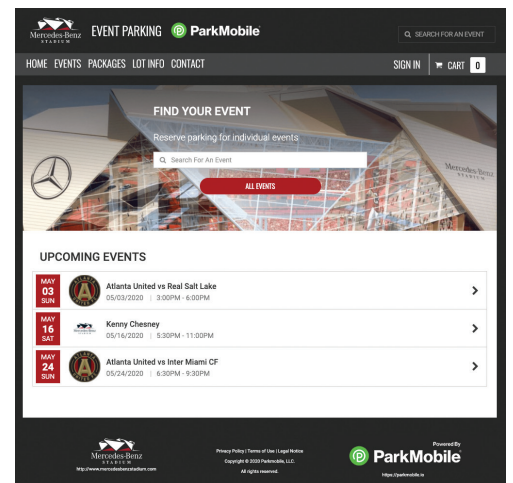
Mercedes-Benz STADIUM EVENT PARKING ParkMobile

SEARCH FOR AN EVENT

HOME EVENTS PACKAGES LOT INFO CONTACT

SIGN IN CART 0

FIND YOUR EVENT

Reserve parking for individual events

Search For An Event

ALL EVENTS

Mercedes-Benz

UPCOMING EVENTS

MAY 03 SUN Atlanta United vs Real Salt Lake 05/03/2020 | 3:00PM - 6:00PM

MAY 16 SAT Kenny Chesney 05/16/2020 | 5:30PM - 11:00PM

MAY 24 SUN Atlanta United vs Inter Miami CF 05/24/2020 | 6:30PM - 9:30PM

Mercedes-Benz STADIUM
http://www.mercedesbenzstadium.com

Privacy Policy | Terms of Use | Legal Notice
Copyright © 2020 Parkmobile, LLC.
All rights reserved.

Powered By
ParkMobile
https://parkmobile.io